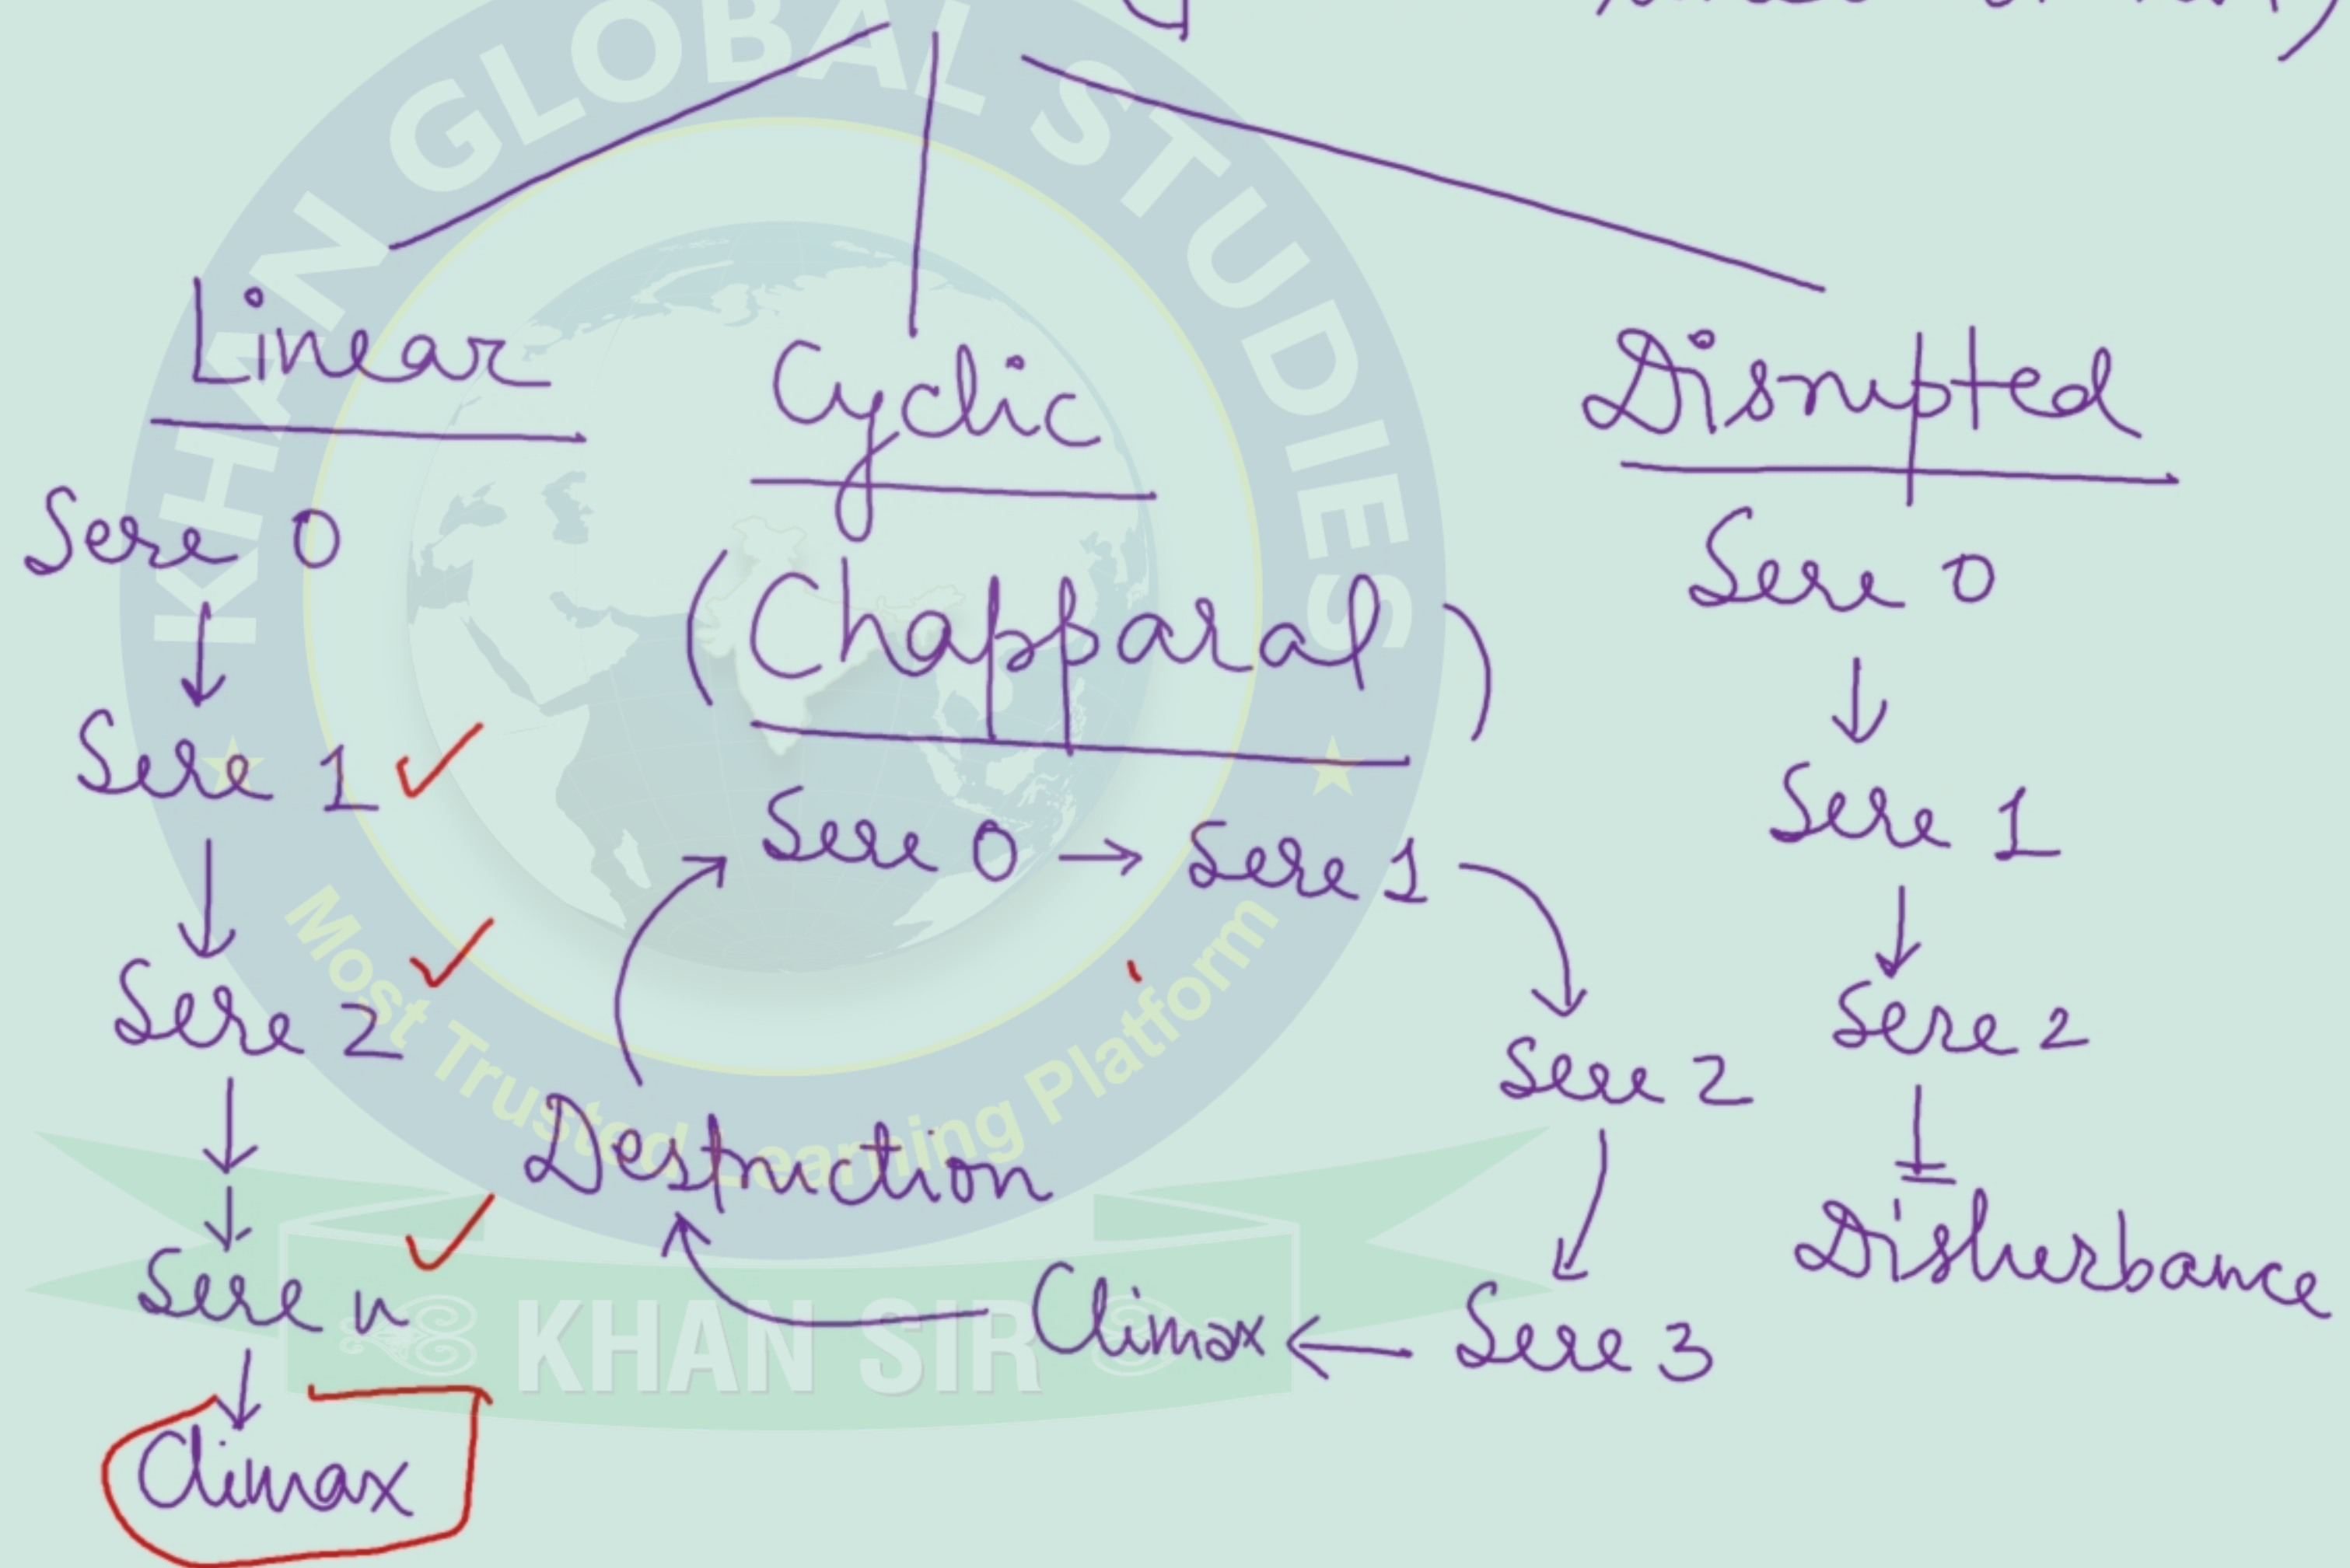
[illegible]

Linear

Sere 0
↓
Sere 1 ✓
↓
Sere 2 ✓
↓
↓
Sere n ✓
↓
Climax

Cyclic
(Chapparal)

Sere 0 → Sere 1
Sere 2
Sere 3
Climax ← Sere 3
Destruction

Disrupted

Sere 0
↓
Sere 1
↓
Sere 2
⊥
Disturbance

KHAN GLOBAL STUDIES
Most Trusted Learning Platform
KHAN SIR